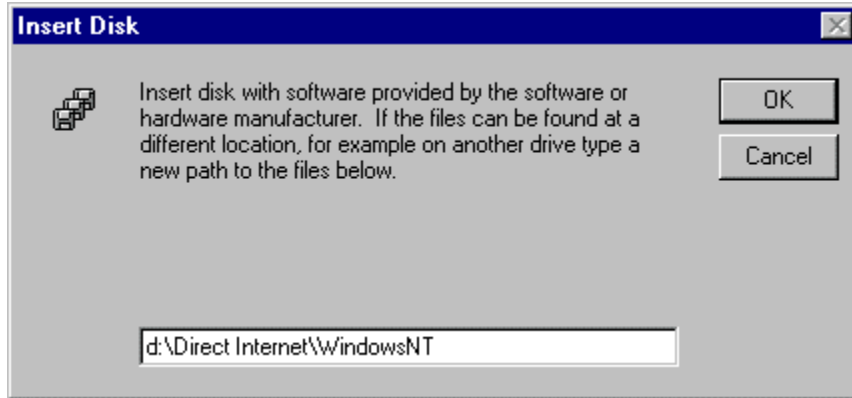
Insert Disk

Insert disk with software provided by the software or hardware manufacturer. If the files can be found at a different location, for example on another drive type a new path to the files below.

OK

Cancel

d:\Direct Internet\WindowsNT